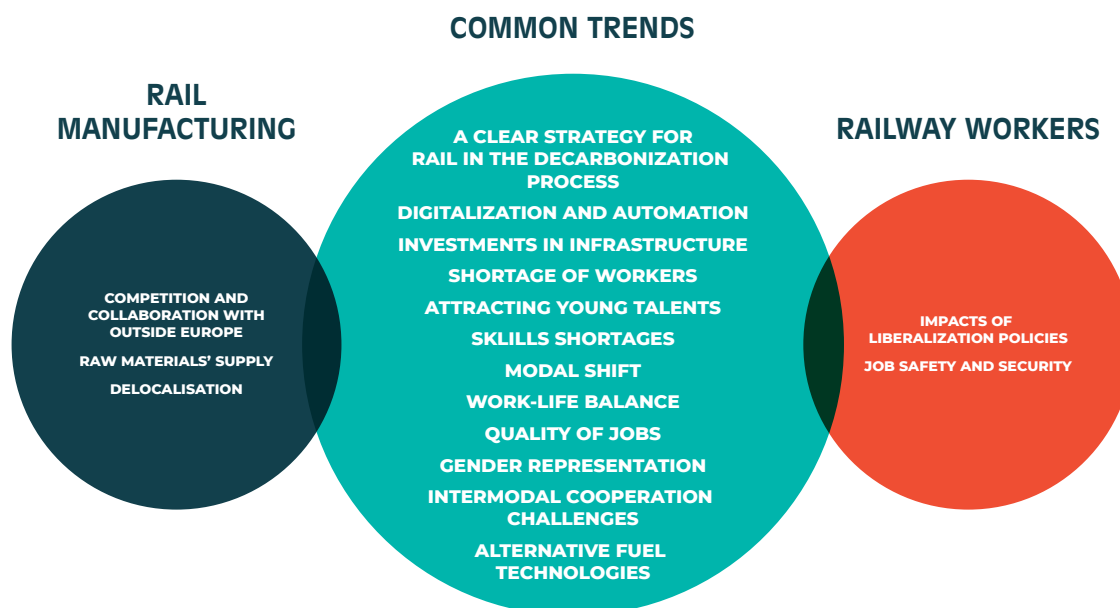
COMMON TRENDS

RAIL MANUFACTURING

COMPETITION AND COLLABORATION WITH OUTSIDE EUROPE

RAW MATERIALS' SUPPLY

DELOCALISATION

A CLEAR STRATEGY FOR RAIL IN THE DECARBONIZATION PROCESS

DIGITALIZATION AND AUTOMATION

INVESTMENTS IN INFRASTRUCTURE

SHORTAGE OF WORKERS

ATTRACTING YOUNG TALENTS

SKLILLS SHORTAGES

MODAL SHIFT

WORK-LIFE BALANCE

QUALITY OF JOBS

GENDER REPRESENTATION

INTERMODAL COOPERATION CHALLENGES

ALTERNATIVE FUEL TECHNOLOGIES

RAILWAY WORKERS

IMPACTS OF LIBERALIZATION POLICIES

JOB SAFETY AND SECURITY